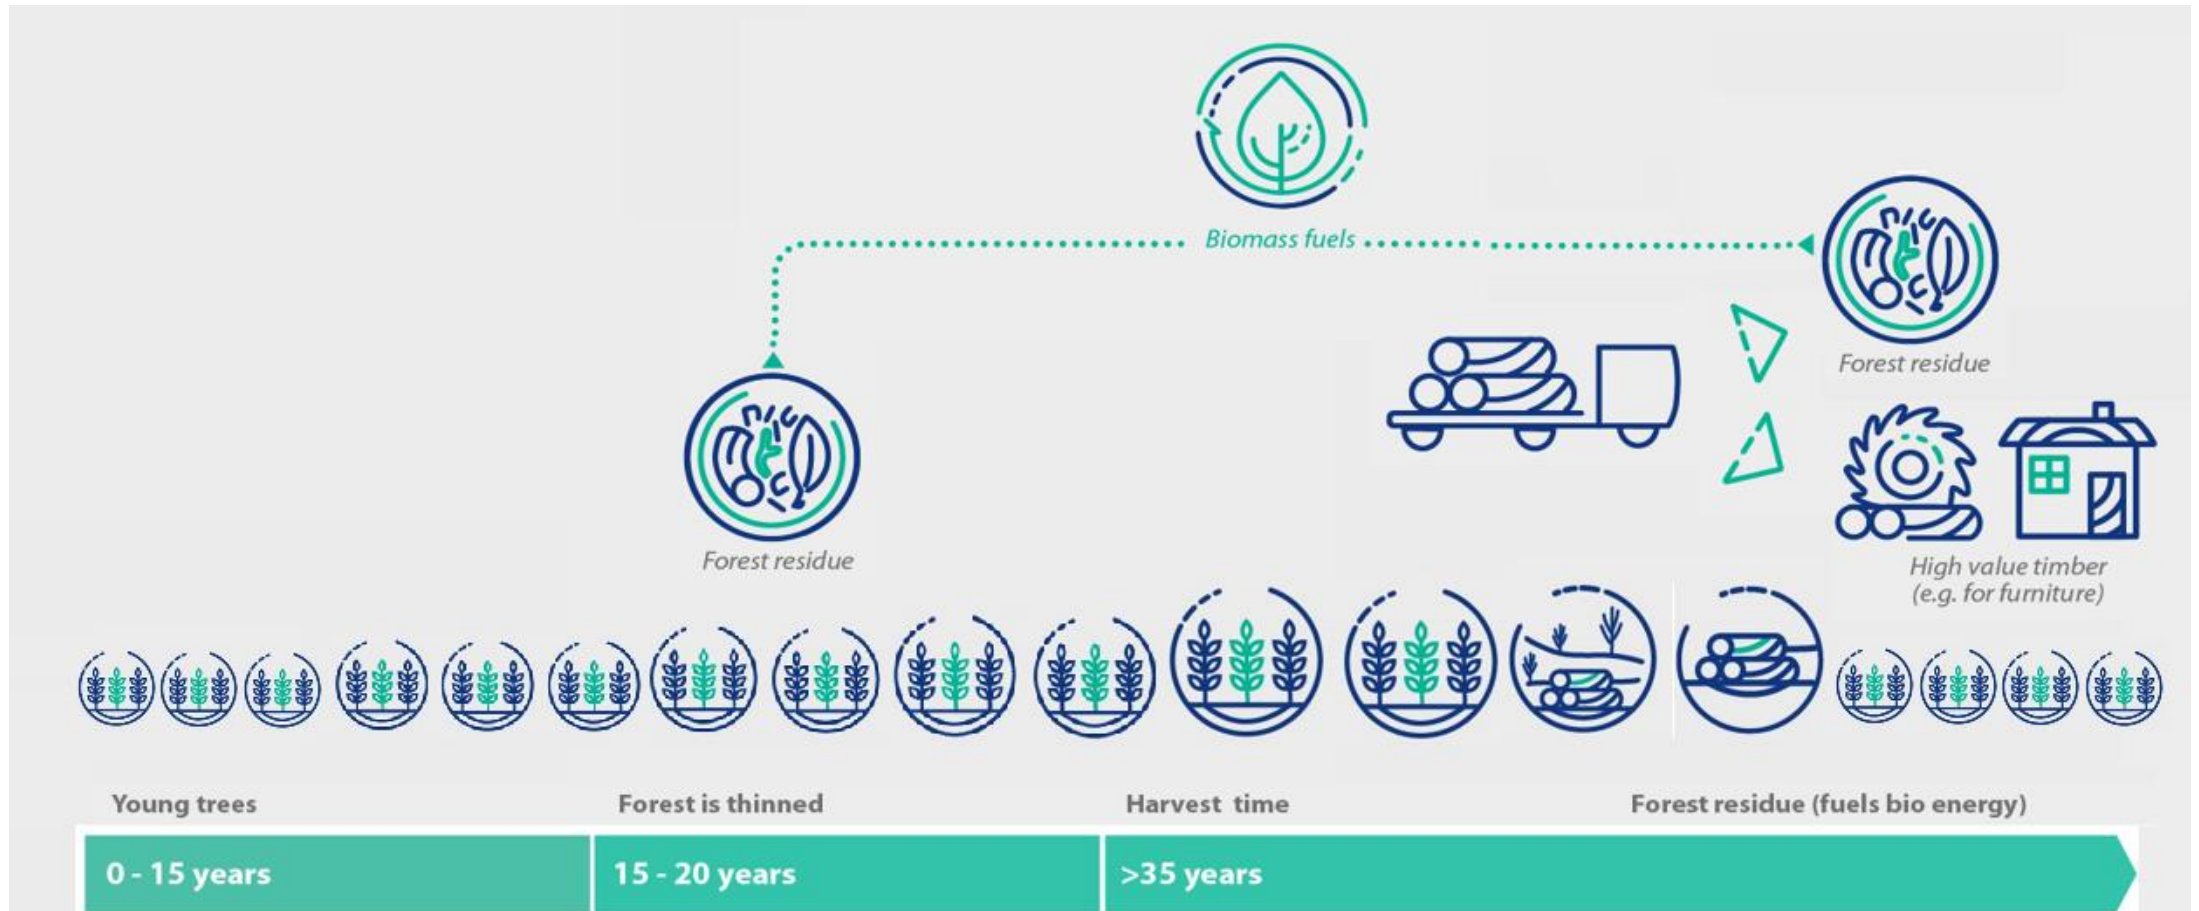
Biomass fuels

Forest residue

Forest residue

High value timber (e.g. for furniture)

Young trees

Forest is thinned

Harvest time

Forest residue (fuels bio energy)

0 - 15 years

15 - 20 years

>35 years